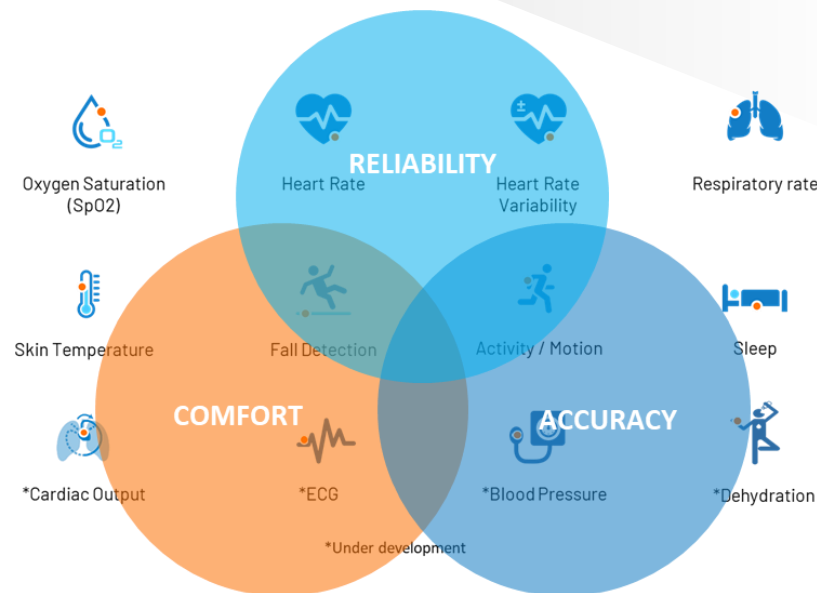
RELIABILITY

Oxygen Saturation (SpO2)

Heart Rate

Heart Rate Variability

Respiratory rate

Skin Temperature

Fall Detection

Activity / Motion

Sleep

COMFORT

ACCURACY

*Cardiac Output

*ECG

*Blood Pressure

*Dehydration

*Under development